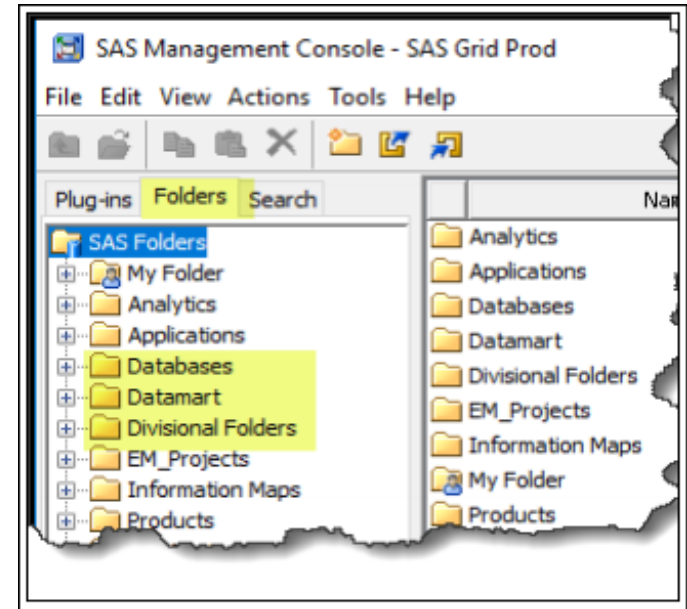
SAS Management Console - SAS Grid Prod

File Edit View Actions Tools Help

Plug-ins Folders Search

SAS Folders
My Folder
Analytics
Applications
Databases
Datamart
Divisional Folders
EM_Projects
Information Maps
Products

Na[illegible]

Analytics
Applications
Databases
Datamart
Divisional Folders
EM_Projects
Information Maps
My Folder
Products